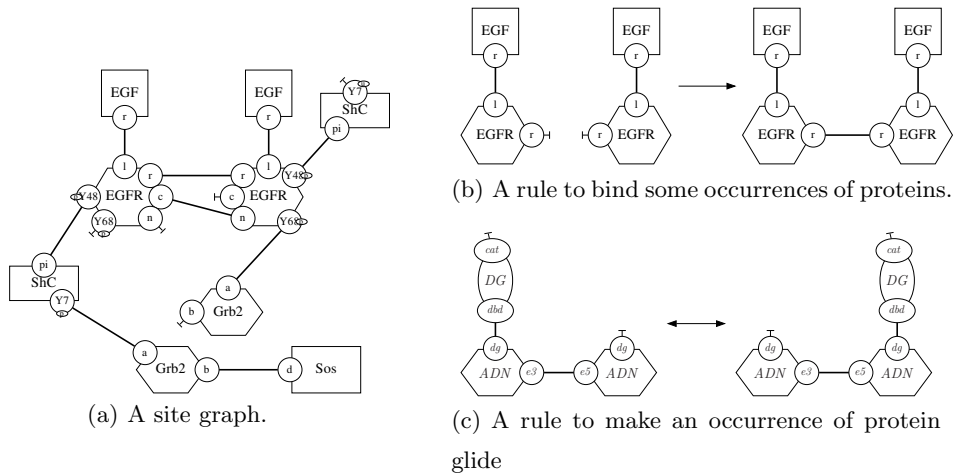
EGF
r
l
r
c
n
Y48
EGFR
Y68
EGF
r
l
r
c
EGFR
n
Y48
Y68
Y7
ShC
pi
pi
ShC
Y7
a
b
Grb2
a
Grb2
b
d
Sos

(a) A site graph.

EGF
r
l
EGFR
r
EGF
r
l
r
EGFR
EGF
r
l
EGFR
r
EGF
r
l
r
EGFR

(b) A rule to bind some occurrences of proteins.

cat
DG
dbd
dg
ADN
e3
e5
dg
ADN
cat
DG
dbd
dg
ADN
e3
e5
dg
ADN

(c) A rule to make an occurrence of protein glide